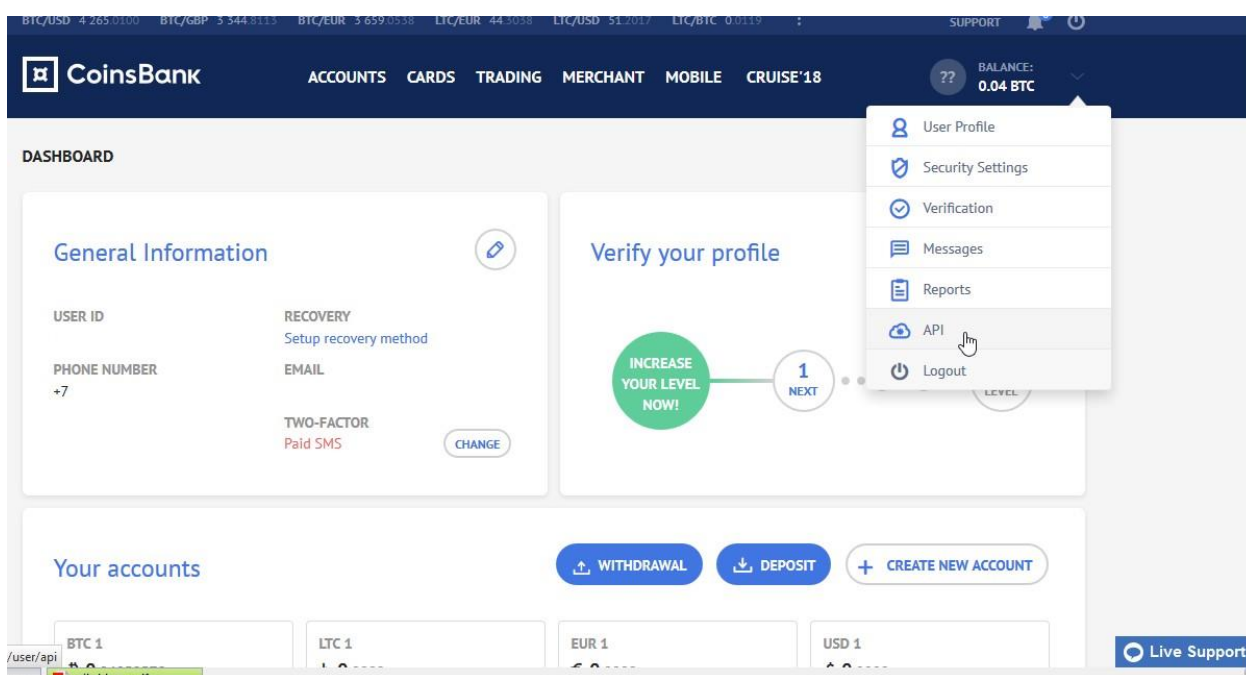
BTC/USD 4 265.0100 BTC/GBP 3 344.8113 BTC/EUR 3 659.0538 LTC/EUR 44.3038 LTC/USD 51.2017 LTC/BTC 0.0119

SUPPORT

CoinsBank

ACCOUNTS CARDS TRADING MERCHANT MOBILE CRUISE'18

??

BALANCE:
0.04 BTC

User Profile
Security Settings
Verification
Messages
Reports
API
Logout

DASHBOARD

General Information

USER ID

RECOVERY
Setup recovery method

PHONE NUMBER
+7

EMAIL

TWO-FACTOR
Paid SMS

CHANGE

Verify your profile

INCREASE YOUR LEVEL NOW!

1
NEXT

LEVEL

Your accounts

WITHDRAWAL

DEPOSIT

CREATE NEW ACCOUNT

BTC 1

LTC 1

EUR 1

USD 1

/user/api

Live Support